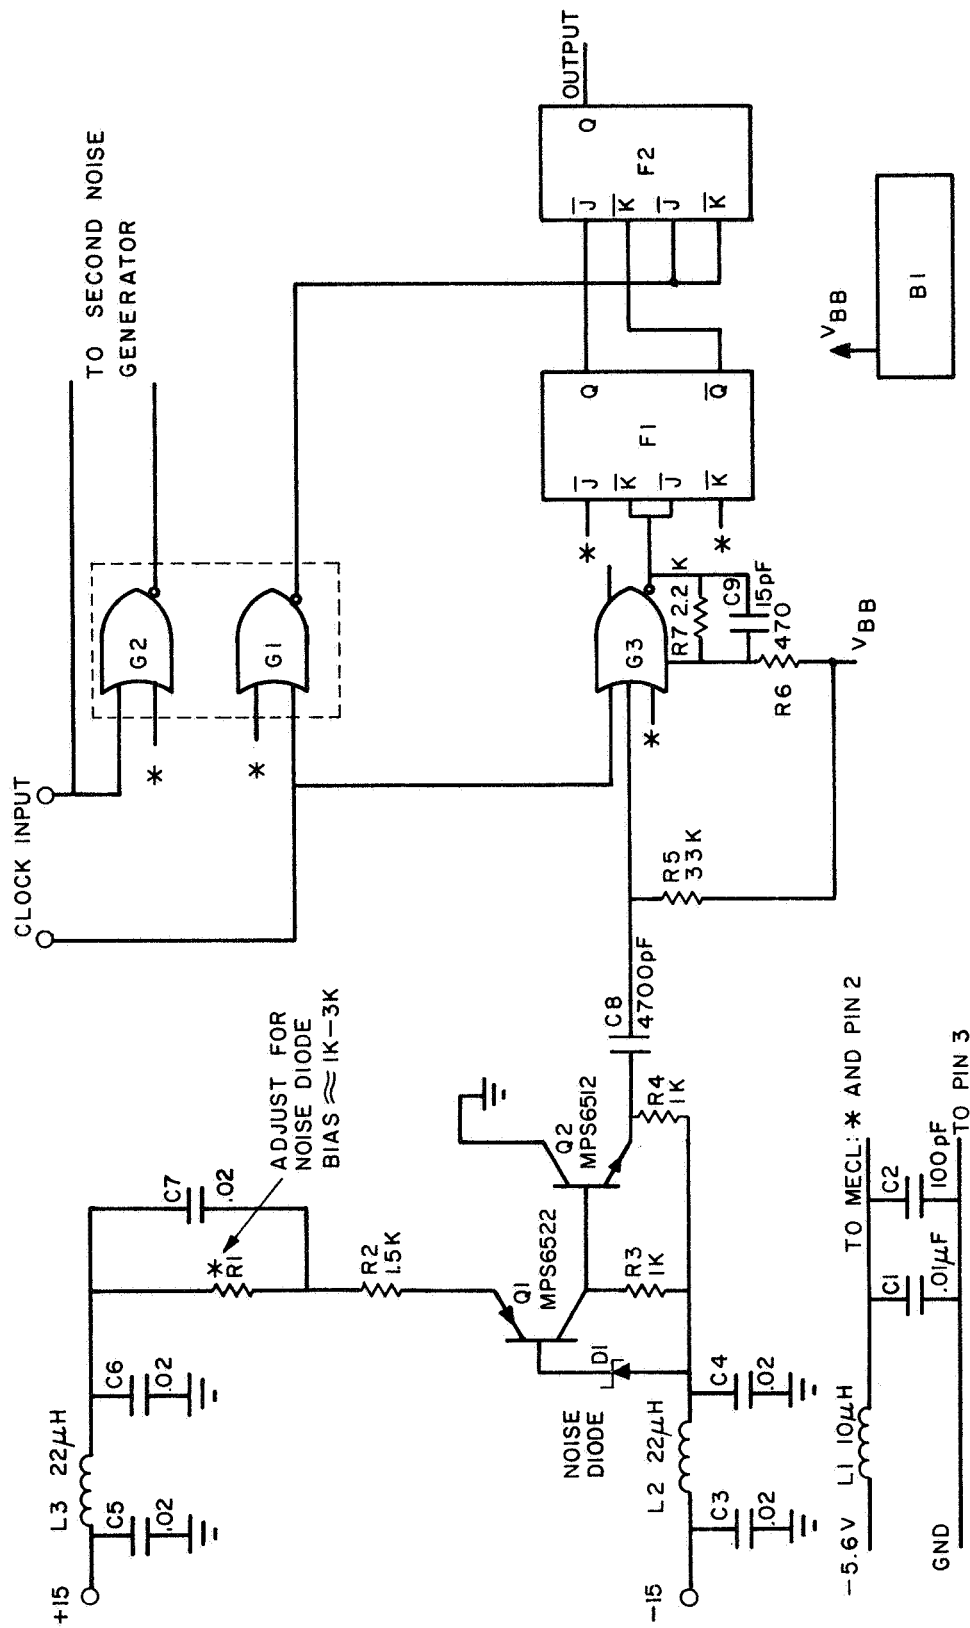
TO SECOND NOISE GENERATOR

OUTPUT

Q
F2
$\overline{J}$ $\overline{K}$ $\overline{J}$ $\overline{K}$

Q
F1
$\overline{Q}$
$\overline{J}$ $\overline{K}$ $\overline{J}$ $\overline{K}$

$V_{BB}$

B1

G2
G1
G3

CLOCK INPUT

*
*
*
*
*

R7 2.2 K
C9 15pF
470
R6
$V_{BB}$

R5 33K

C8 4700pF

ADJUST FOR NOISE DIODE BIAS ≈ 1K–3K

C7 .02
*R1
R2 1.5K

Q2 MPS6512
R4 1K

Q1 MPS6522
R3 1K

D1
NOISE DIODE

+15
L3 22μH
C5 .02
C6 .02

−15
L2 22μH
C3 .02
C4 .02

TO MECL: * AND PIN 2
−5.6 V
L1 10μH
C1 .01μF
C2 100pF
GND
TO PIN 3